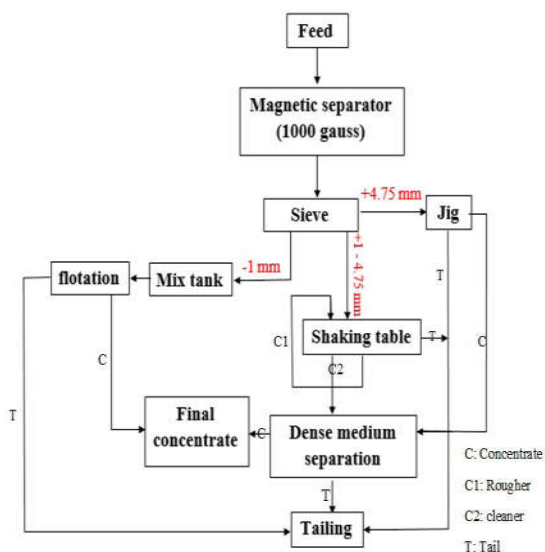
Feed

Magnetic separator (1000 gauss)

Sieve

+4.75 mm

Jig

-1 mm

+1 - 4.75 mm

flotation

Mix tank

T

C1

Shaking table

T

C

C

C2

T

Final concentrate

C

Dense medium separation

C: Concentrate

C1: Rougher

T

C2: cleaner

Tailing

T: Tail